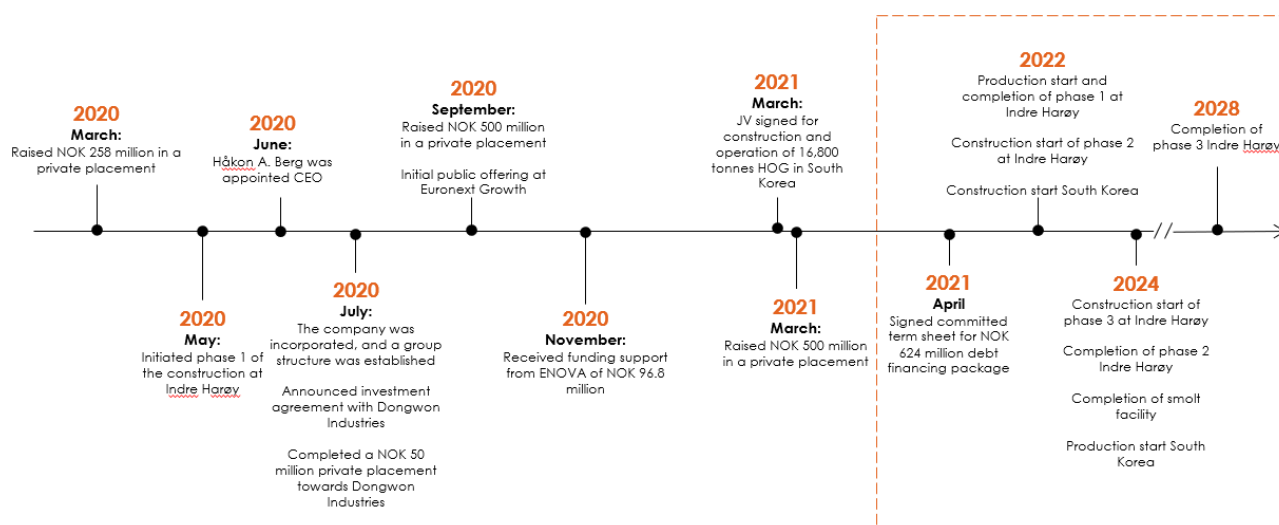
2020
March:
Raised NOK 258 million in a private placement

2020
May:
Initiated phase 1 of the construction at Indre Harøy

2020
June:
Håkon A. Berg was appointed CEO

2020
July:
The company was incorporated, and a group structure was established

Announced investment agreement with Dongwon Industries

Completed a NOK 50 million private placement towards Dongwon Industries

2020
September:
Raised NOK 500 million in a private placement

Initial public offering at Euronext Growth

2020
November:
Received funding support from ENOVA of NOK 96.8 million

2021
March:
JV signed for construction and operation of 16,800 tonnes HOG in South Korea

2021
March:
Raised NOK 500 million in a private placement

2021
April
Signed committed term sheet for NOK 624 million debt financing package

2022
Production start and completion of phase 1 at Indre Harøy

Construction start of phase 2 at Indre Harøy

Construction start South Korea

2024
Construction start of phase 3 at Indre Harøy

Completion of phase 2 Indre Harøy

Completion of smolt facility

Production start South Korea

2028
Completion of phase 3 Indre Harøy